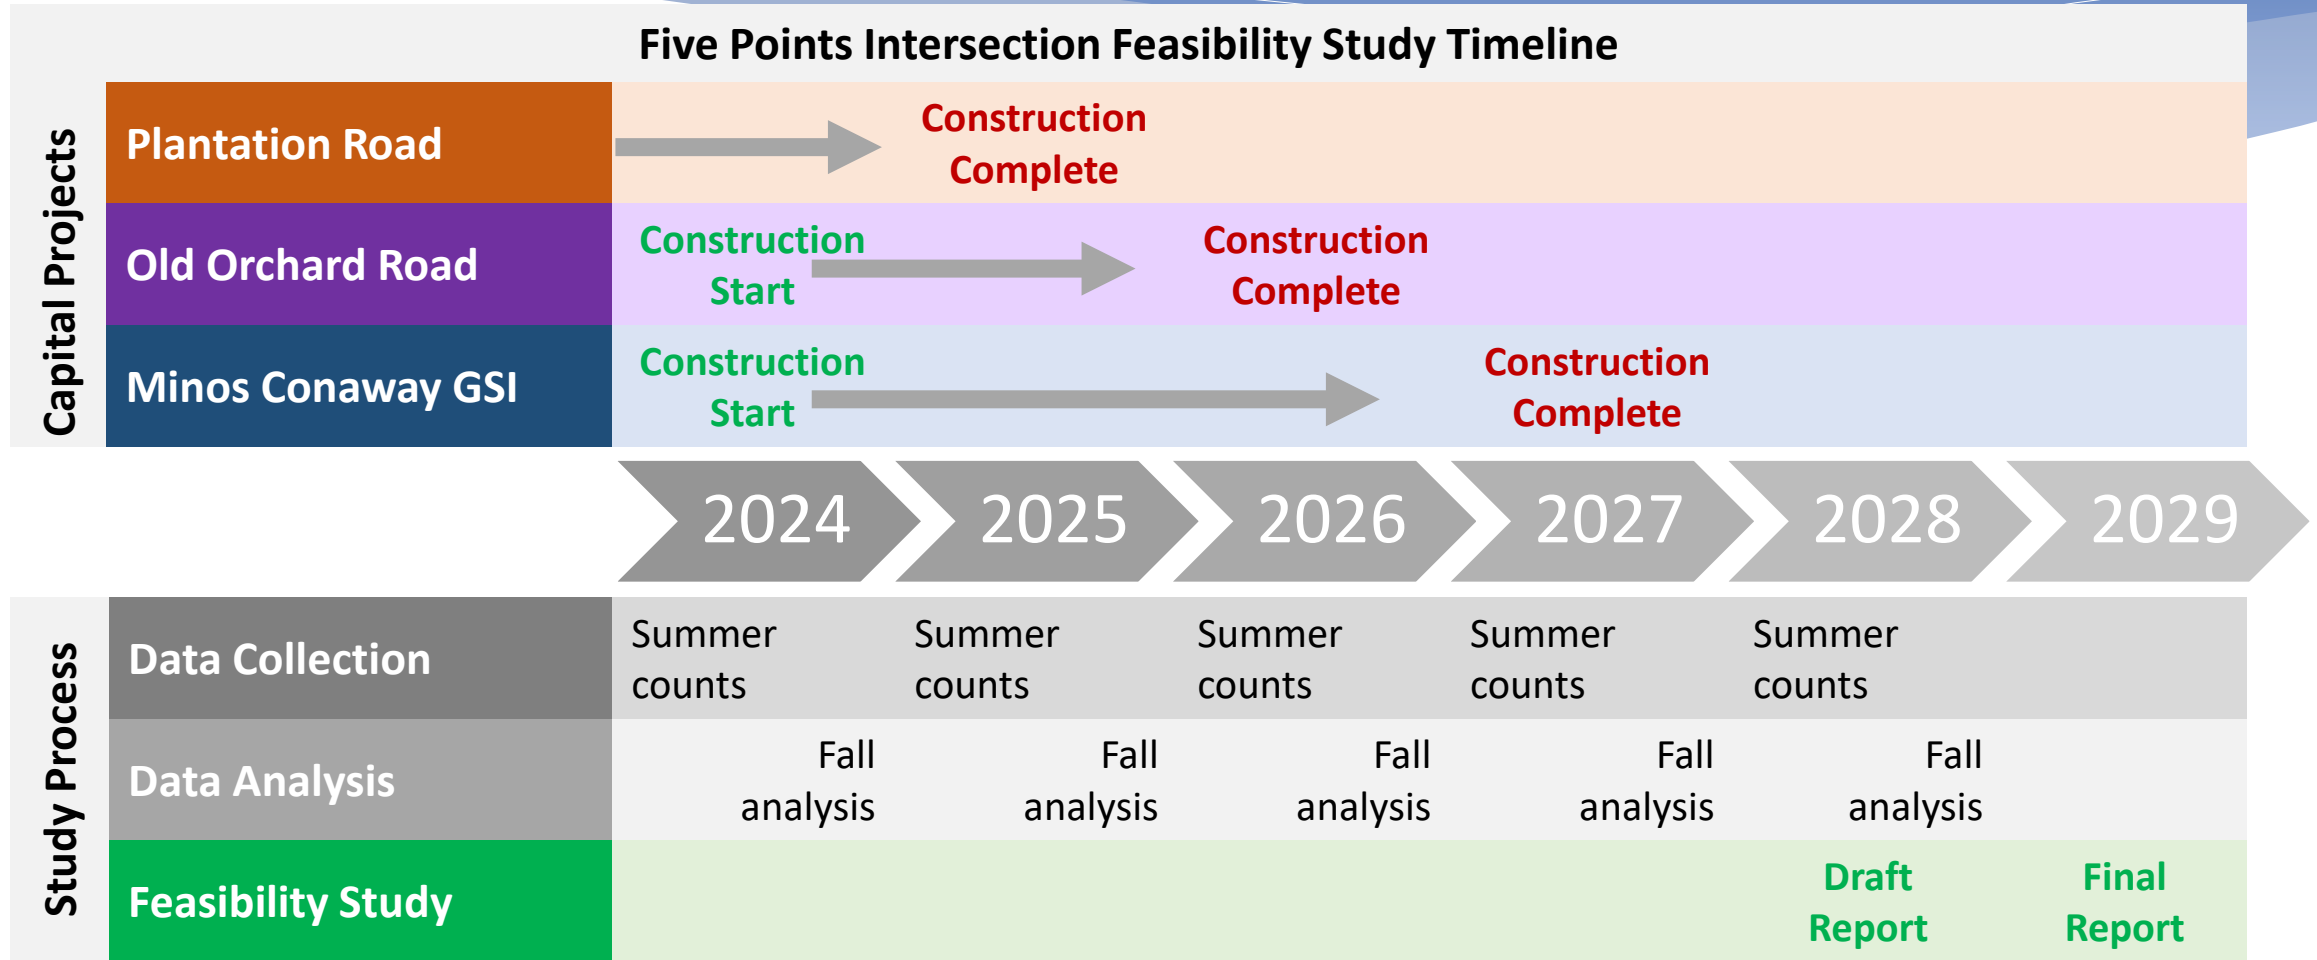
Five Points Intersection Feasibility Study Timeline

Capital Projects

| | | | |
|---|---|---|---|
| Plantation Road | | Construction Complete | |
| Old Orchard Road | Construction Start | Construction Complete | |
| Minos Conaway GSI | Construction Start | | Construction Complete |

2024 2025 2026 2027 2028 2029

Study Process

| | 2024 | 2025 | 2026 | 2027 | 2028 | 2029 |
|---|---|---|---|---|---|---|
| Data Collection | Summer counts | Summer counts | Summer counts | Summer counts | Summer counts | |
| Data Analysis | Fall analysis | Fall analysis | Fall analysis | Fall analysis | Fall analysis | |
| Feasibility Study | | | | | Draft Report | Final Report |